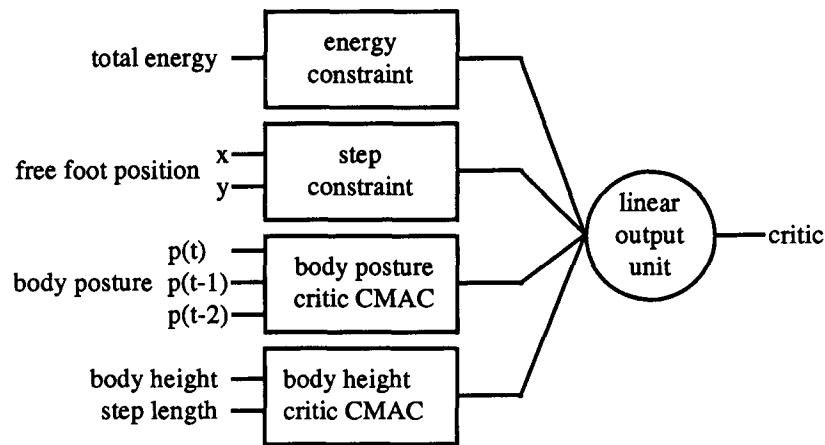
total energy

energy constraint

free foot position x y

step constraint

body posture p(t) p(t-1) p(t-2)

body posture critic CMAC

body height

step length

body height critic CMAC

linear output unit

critic